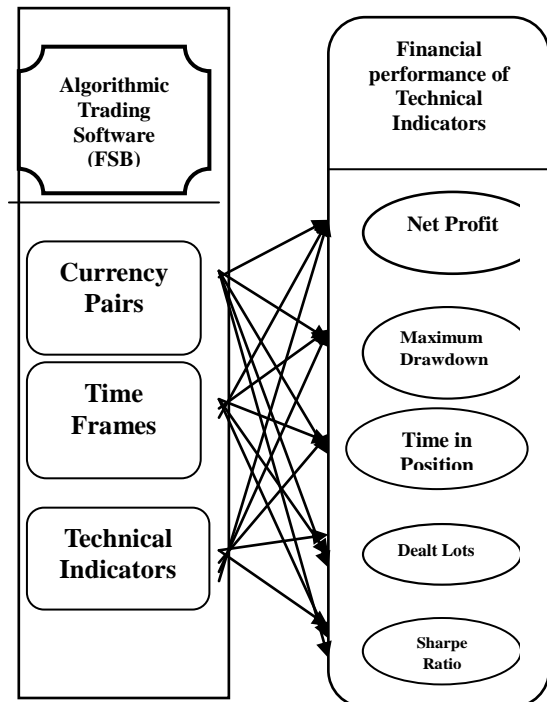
Algorithmic Trading Software (FSB)

Currency Pairs

Time Frames

Technical Indicators

Financial performance of Technical Indicators

Net Profit

Maximum Drawdown

Time in Position

Dealt Lots

Sharpe Ratio